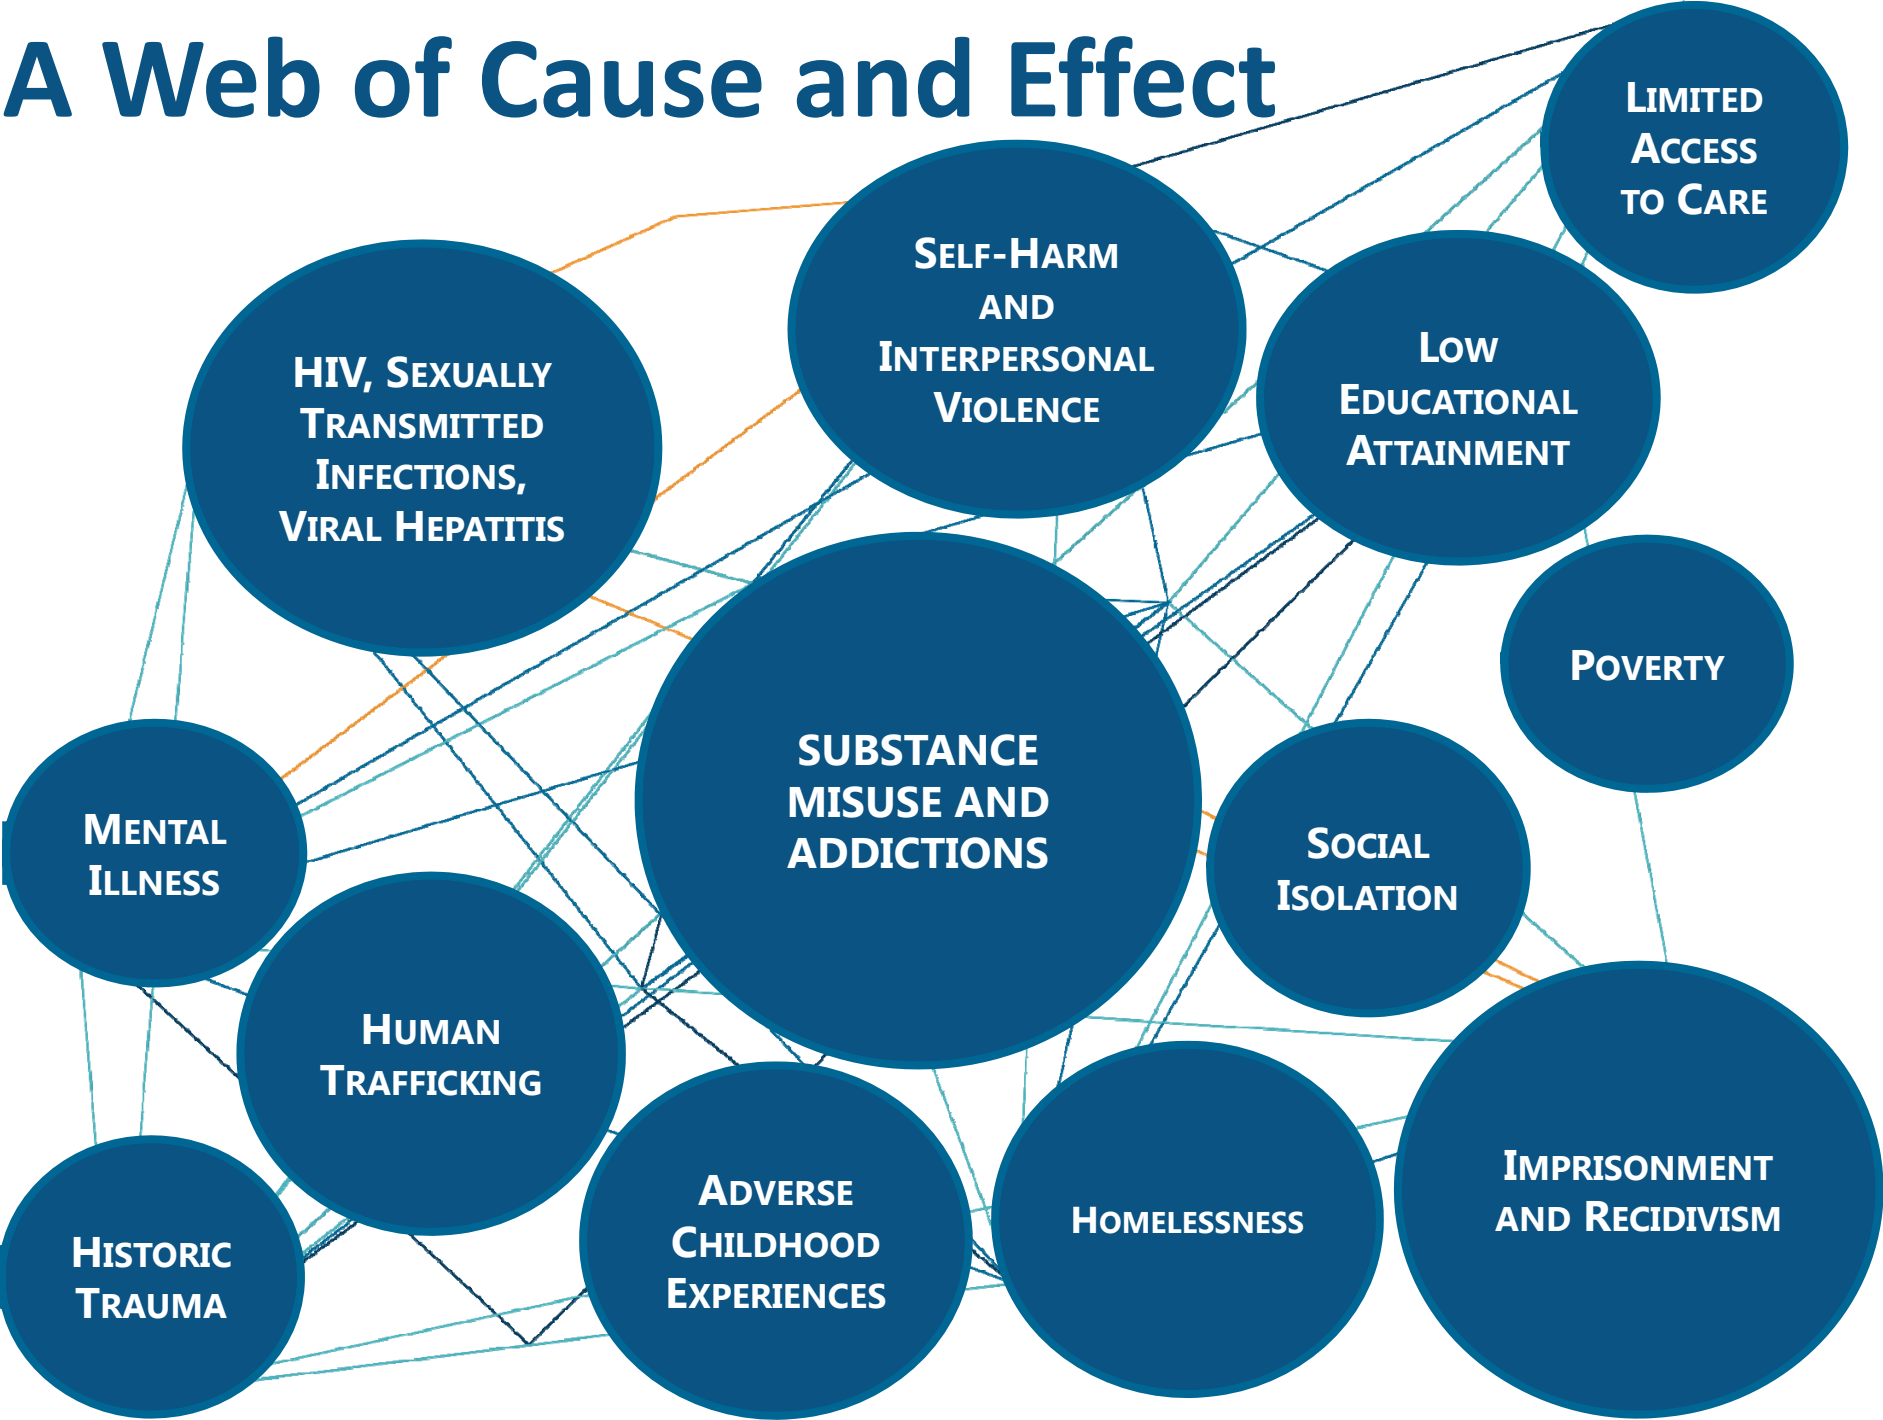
A Web of Cause and Effect

Limited Access to Care

Self-Harm and Interpersonal Violence

HIV, Sexually Transmitted Infections, Viral Hepatitis

Low Educational Attainment

Poverty

Substance Misuse and Addictions

Mental Illness

Social Isolation

Human Trafficking

Historic Trauma

Adverse Childhood Experiences

Homelessness

Imprisonment and Recidivism